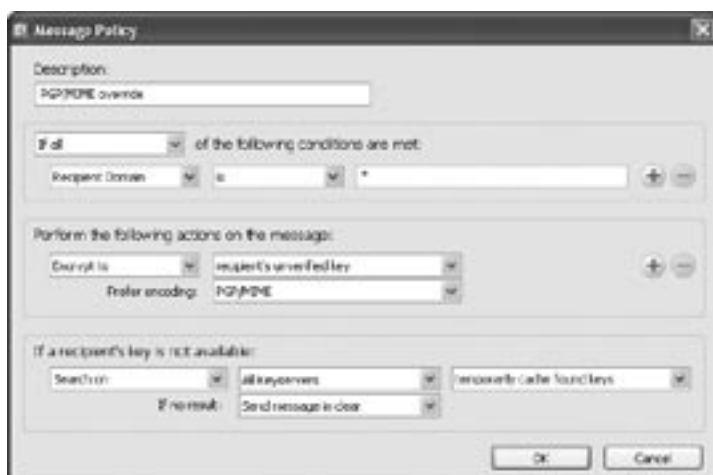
Message Policy

Description:
PGP/MIME override

If all
of the following conditions are met:
Recipient Domain
is
*

Perform the following actions on the message:
Encrypt to
recipient's unverified key
Prefer encoding:
PGP/MIME

If a recipient's key is not available:
Search on
all keyservers
temporarily cache found keys
If no result:
Send message in clear

OK
Cancel